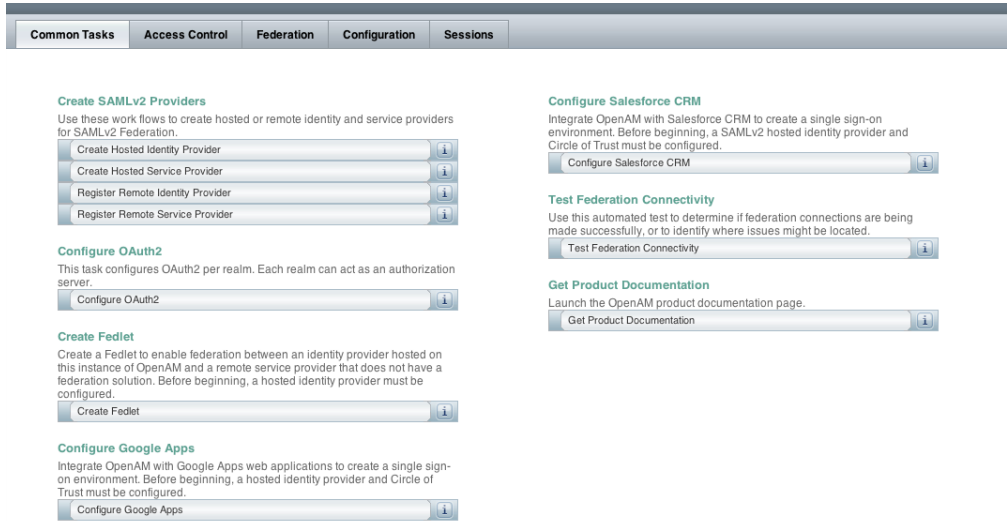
Common Tasks | Access Control | Federation | Configuration | Sessions

Create SAMLv2 Providers
Use these work flows to create hosted or remote identity and service providers for SAMLv2 Federation.
Create Hosted Identity Provider i
Create Hosted Service Provider i
Register Remote Identity Provider i
Register Remote Service Provider i

Configure OAuth2
This task configures OAuth2 per realm. Each realm can act as an authorization server.
Configure OAuth2 i

Create Fedlet
Create a Fedlet to enable federation between an identity provider hosted on this instance of OpenAM and a remote service provider that does not have a federation solution. Before beginning, a hosted identity provider must be configured.
Create Fedlet i

Configure Google Apps
Integrate OpenAM with Google Apps web applications to create a single sign-on environment. Before beginning, a hosted identity provider and Circle of Trust must be configured.
Configure Google Apps i

Configure Salesforce CRM
Integrate OpenAM with Salesforce CRM to create a single sign-on environment. Before beginning, a SAMLv2 hosted identity provider and Circle of Trust must be configured.
Configure Salesforce CRM i

Test Federation Connectivity
Use this automated test to determine if federation connections are being made successfully, or to identify where issues might be located.
Test Federation Connectivity i

Get Product Documentation
Launch the OpenAM product documentation page.
Get Product Documentation i